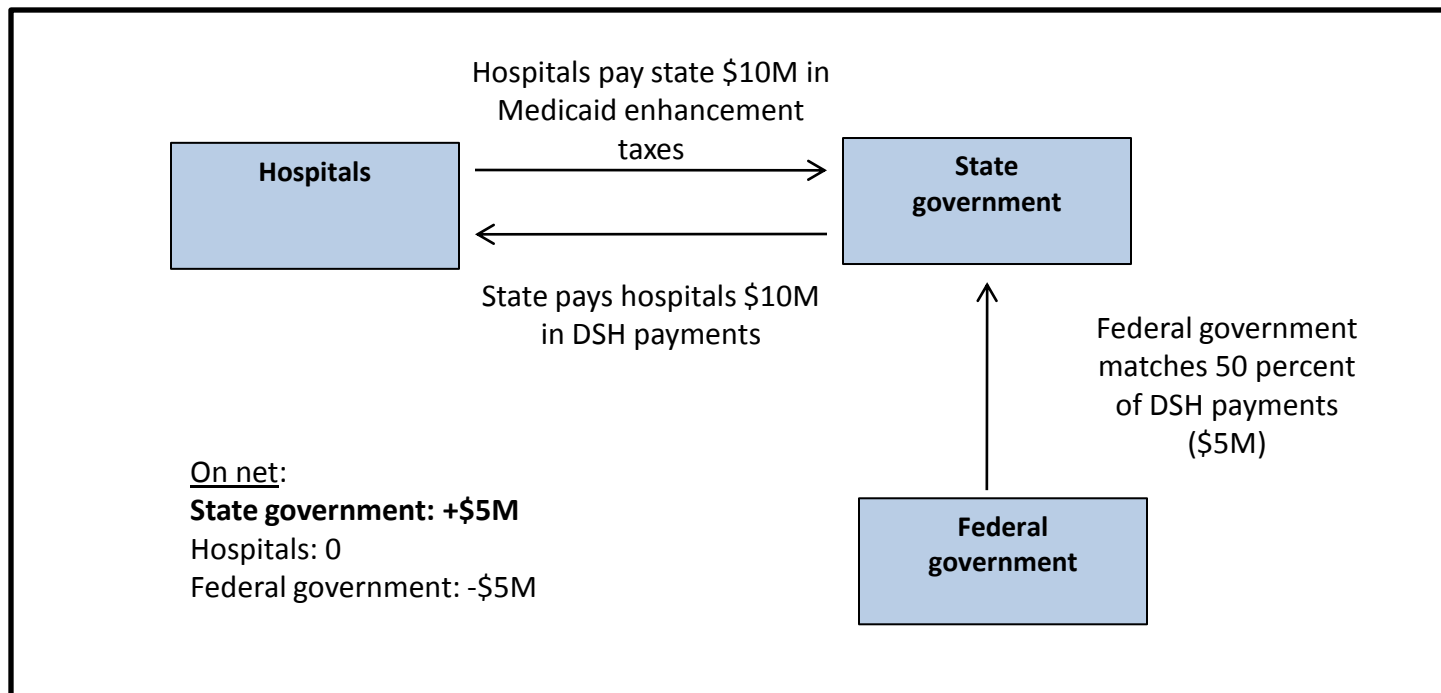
Hospitals pay state \$10M in Medicaid enhancement taxes

Hospitals

State government

State pays hospitals \$10M in DSH payments

Federal government matches 50 percent of DSH payments (\$5M)

On net:
**State government: +\$5M**
Hospitals: 0
Federal government: -\$5M

Federal government